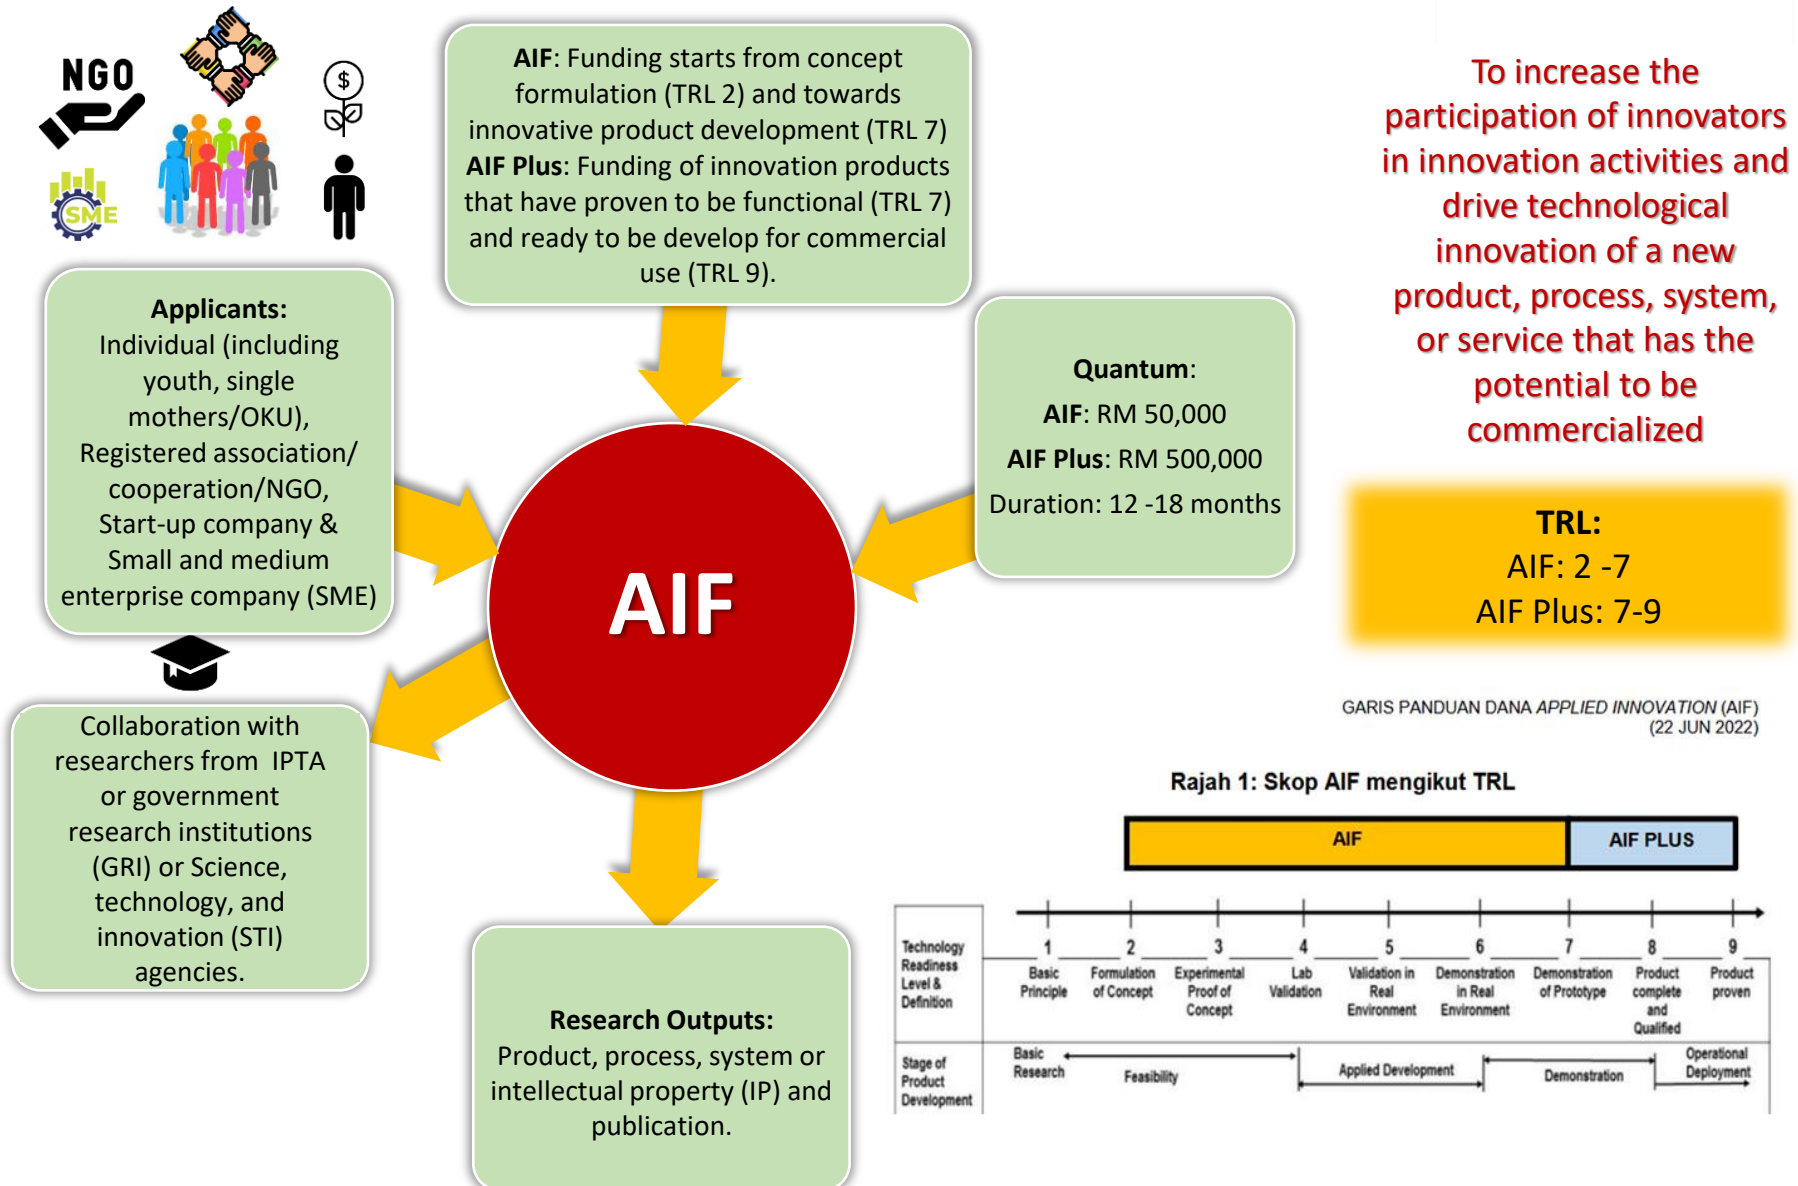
NGO

SME

**AIF**: Funding starts from concept formulation (TRL 2) and towards innovative product development (TRL 7)
**AIF Plus**: Funding of innovation products that have proven to be functional (TRL 7) and ready to be develop for commercial use (TRL 9).

To increase the participation of innovators in innovation activities and drive technological innovation of a new product, process, system, or service that has the potential to be commercialized

**Applicants:**
Individual (including youth, single mothers/OKU), Registered association/ cooperation/NGO, Start-up company & Small and medium enterprise company (SME)

**Quantum**:
**AIF**: RM 50,000
**AIF Plus**: RM 500,000
Duration: 12 -18 months

AIF

**TRL:**
AIF: 2 -7
AIF Plus: 7-9

Collaboration with researchers from IPTA or government research institutions (GRI) or Science, technology, and innovation (STI) agencies.

**Research Outputs:**
Product, process, system or intellectual property (IP) and publication.

GARIS PANDUAN DANA *APPLIED INNOVATION* (AIF)
(22 JUN 2022)

Rajah 1: Skop AIF mengikut TRL

| AIF | AIF PLUS |
|---|---|

| Technology Readiness Level & Definition | 1 Basic Principle | 2 Formulation of Concept | 3 Experimental Proof of Concept | 4 Lab Validation | 5 Validation in Real Environment | 6 Demonstration in Real Environment | 7 Demonstration of Prototype | 8 Product complete and Qualified | 9 Product proven |
|---|---|---|---|---|---|---|---|---|---|

Stage of Product Development: Basic Research, Feasibility, Applied Development, Demonstration, Operational Deployment